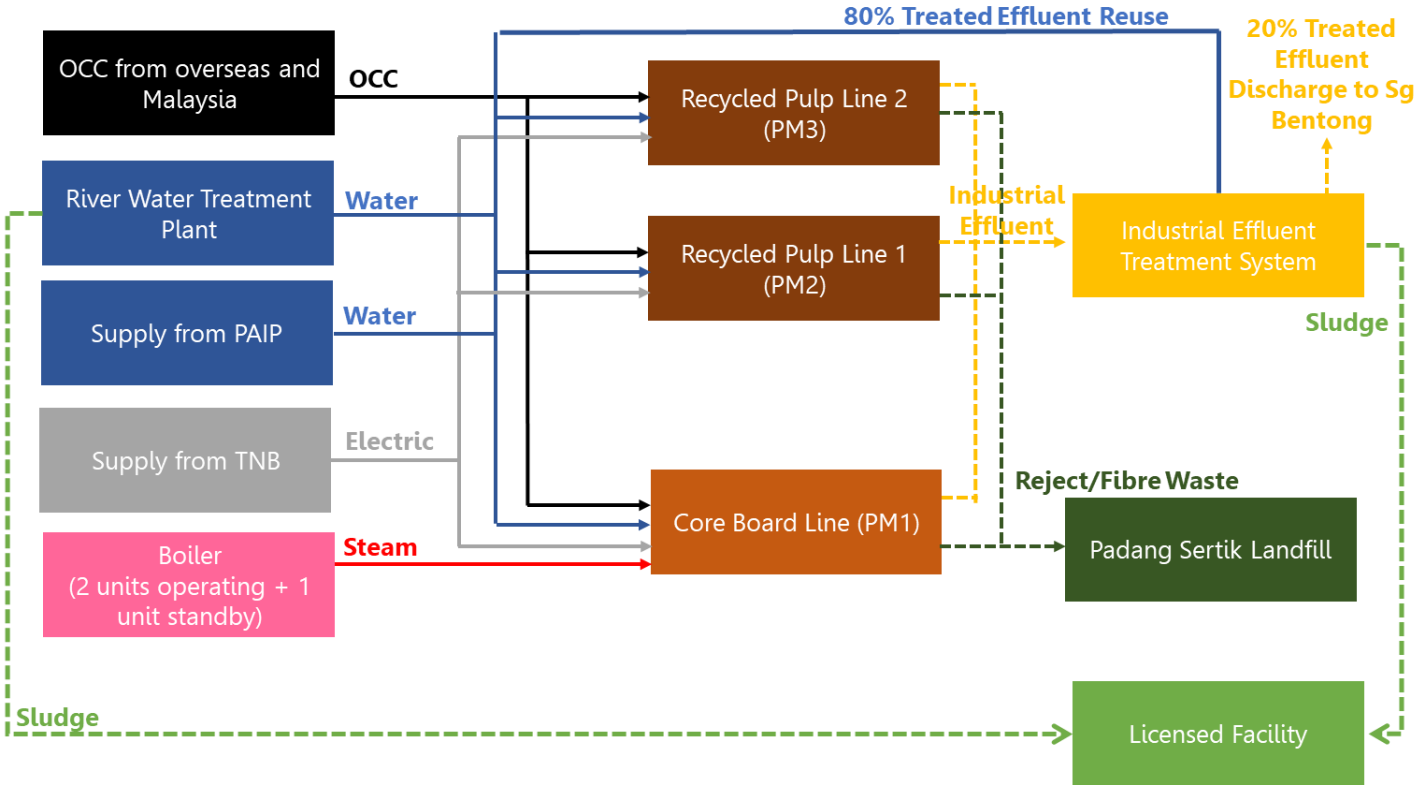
OCC from overseas and Malaysia

OCC

River Water Treatment Plant

Water

Supply from PAIP

Water

Supply from TNB

Electric

Boiler (2 units operating + 1 unit standby)

Steam

80% Treated Effluent Reuse

Recycled Pulp Line 2 (PM3)

Recycled Pulp Line 1 (PM2)

Core Board Line (PM1)

Industrial Effluent

20% Treated Effluent Discharge to Sg Bentong

Industrial Effluent Treatment System

Sludge

Reject/Fibre Waste

Padang Sertik Landfill

Sludge

Licensed Facility